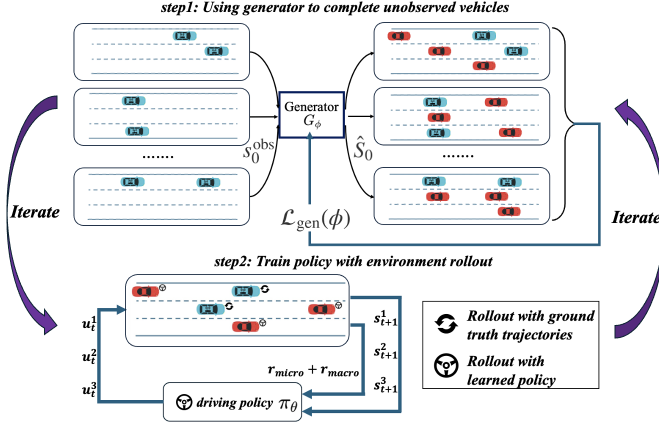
step1: Using generator to complete unobserved vehicles

Generator $G_\phi$

$s_0^{\text{obs}}$

$\hat{S}_0$

......

......

$\mathcal{L}_{\text{gen}}(\phi)$

Iterate

Iterate

step2: Train policy with environment rollout

$u_t^1$

$u_t^2$

$u_t^3$

$s_{t+1}^1$

$s_{t+1}^2$

$s_{t+1}^3$

$r_{micro} + r_{macro}$

driving policy $\pi_\theta$

Rollout with ground truth trajectories

Rollout with learned policy